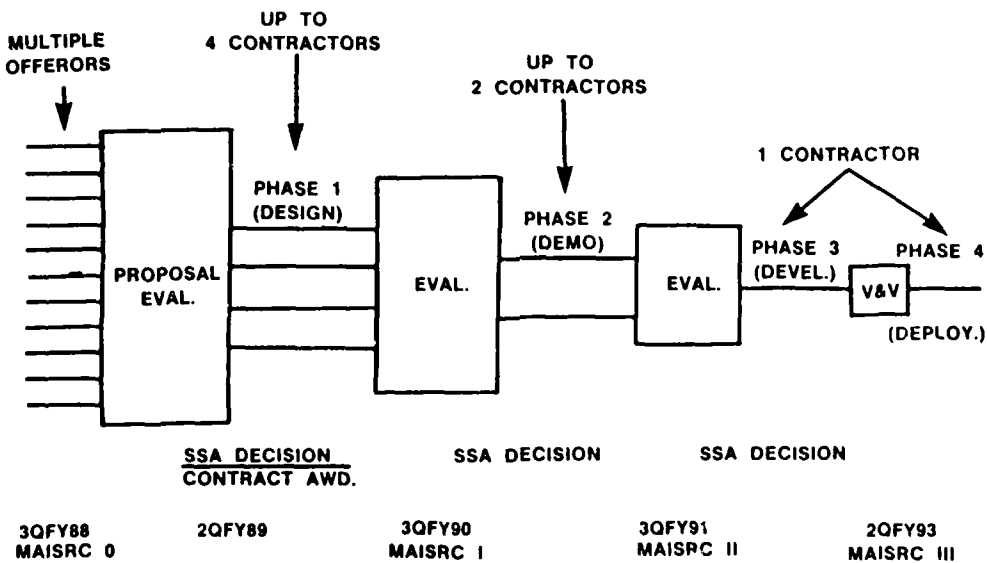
MULTIPLE OFFERORS

UP TO 4 CONTRACTORS

UP TO 2 CONTRACTORS

1 CONTRACTOR

PROPOSAL EVAL.

PHASE 1 (DESIGN)

EVAL.

PHASE 2 (DEMO)

EVAL.

PHASE 3 (DEVEL.)

V&V

PHASE 4 (DEPLOY.)

SSA DECISION
CONTRACT AWD.

SSA DECISION

SSA DECISION

3QFY88
MAISRC 0

2QFY89

3QFY90
MAISRC I

3QFY91
MAISRC II

2QFY93
MAISRC III